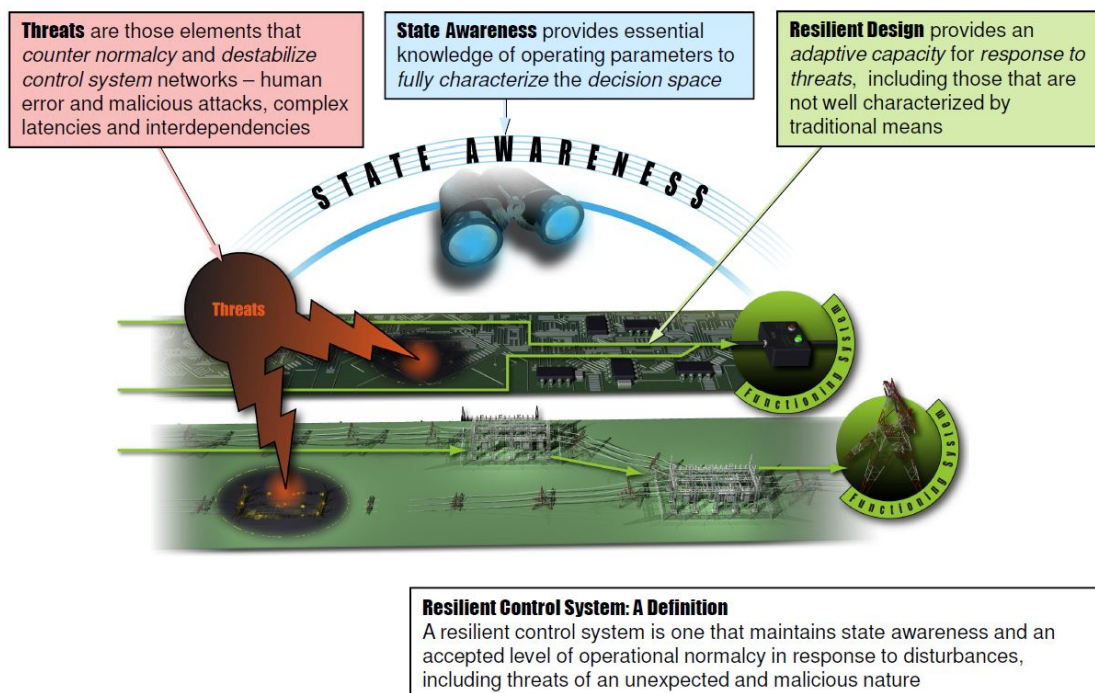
**Threats** are those elements that *counter normalcy* and *destabilize control system* networks – human error and malicious attacks, complex latencies and interdependencies

**State Awareness** provides essential knowledge of operating parameters to *fully characterize* the *decision space*

**Resilient Design** provides an *adaptive capacity* for *response to threats*, including those that are not well characterized by traditional means

STATE AWARENESS

Threats

Functioning System

Functioning System

**Resilient Control System: A Definition**
A resilient control system is one that maintains state awareness and an accepted level of operational normalcy in response to disturbances, including threats of an unexpected and malicious nature